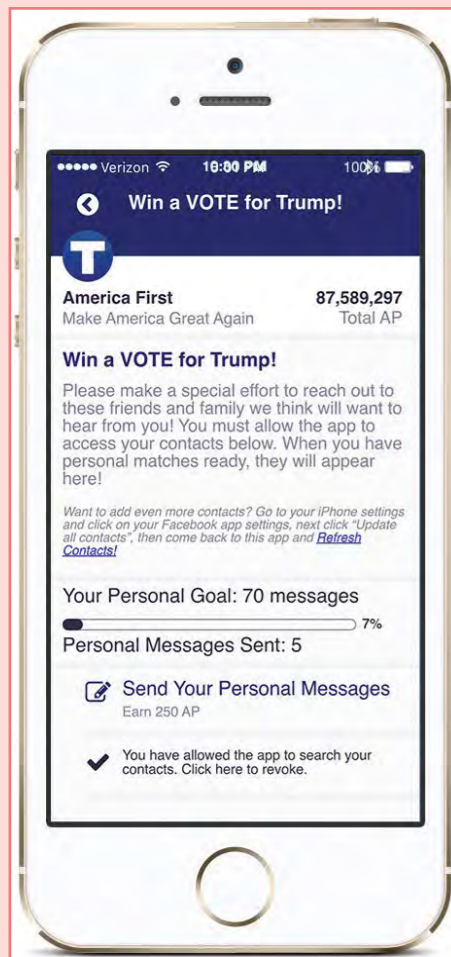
●●●●● Verizon 10:00 PM 100%

Win a VOTE for Trump!

T

America First
Make America Great Again

87,589,297
Total AP

Win a VOTE for Trump!

Please make a special effort to reach out to these friends and family we think will want to hear from you! You must allow the app to access your contacts below. When you have personal matches ready, they will appear here!

Want to add even more contacts? Go to your iPhone settings and click on your Facebook app settings, next click "Update all contacts", then come back to this app and Refresh Contacts!

Your Personal Goal: 70 messages

7%

Personal Messages Sent: 5

Send Your Personal Messages
Earn 250 AP

You have allowed the app to search your contacts. Click here to revoke.